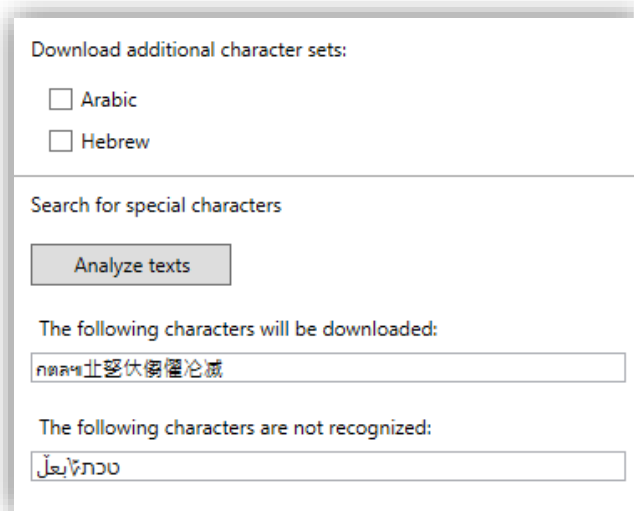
Download additional character sets:

Arabic

Hebrew

Search for special characters

Analyze texts

The following characters will be downloaded:

กตลฯ止嫛伏谢倔沦滅

The following characters are not recognized:

טכתֽبعلّ